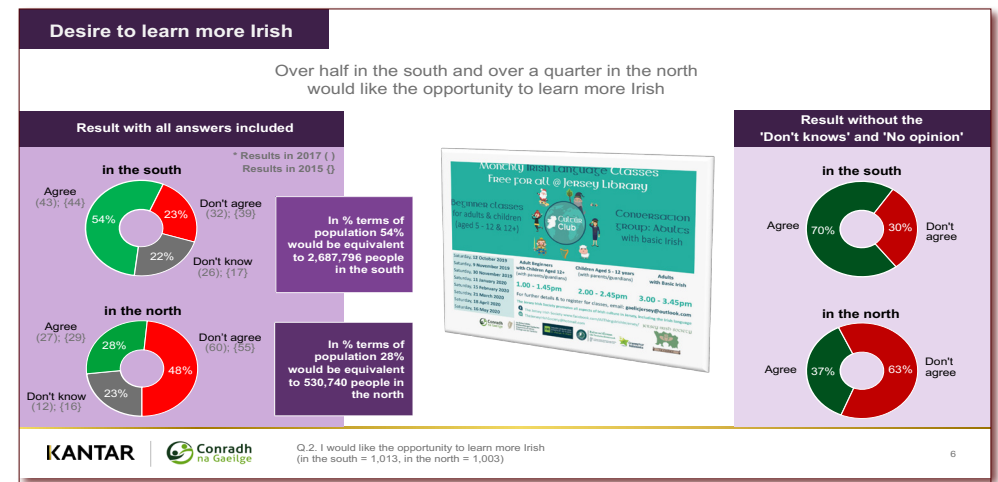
Desire to learn more Irish

Over half in the south and over a quarter in the north would like the opportunity to learn more Irish

Result with all answers included

* Results in 2017 ( )
Results in 2015 {}

in the south

Agree (43); {44}
54%
23%
Don't agree (32); {39}
22%
Don't know (26); {17}

In % terms of population 54% would be equivalent to 2,687,796 people in the south

in the north

Agree (27); {29}
28%
48%
Don't agree (60); {55}
23%
Don't know (12); {16}

In % terms of population 28% would be equivalent to 530,740 people in the north

Monthly Irish Language Classes
Free for all @ Jersey Library

Beginner classes for adults & children (aged 5 - 12 & 12+)

Cúpla Focal Club

Conversation group: Adults with basic Irish

Adult Beginners with Children Aged 12+
Children Aged 5 - 12 years (with parents/guardians)
Adults with Basic Irish

1.00 - 1.45pm
2.00 - 2.45pm
3.00 - 3.45pm

For further details & to register for classes, email: gaelicjersey@outlook.com

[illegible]

Result without the 'Don't knows' and 'No opinion'

in the south

Agree
70%
30%
Don't agree

in the north

Agree
37%
63%
Don't agree

KANTAR
Conradh na Gaeilge

Q.2. I would like the opportunity to learn more Irish
(in the south = 1,013, in the north = 1,003)

6